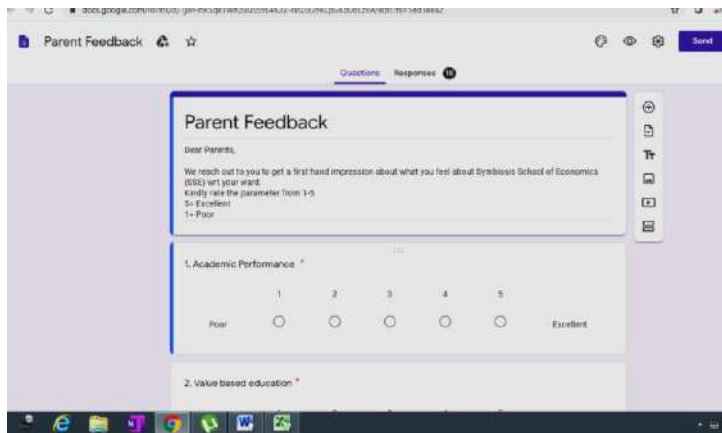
docs.google.com/forms/d/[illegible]/edit

Parent Feedback

Send

Questions Responses 10

Parent Feedback

Dear Parents,

We reach out to you to get a first hand impression about what you feel about Symbiosis School of Economics (SSE) wrt your ward.
Kindly rate the parameter from 1-5
5= Excellent
1= Poor

1. Academic Performance *

| | 1 | 2 | 3 | 4 | 5 | |
|---|---|---|---|---|---|---|
| Poor | ○ | ○ | ○ | ○ | ○ | Excellent |

2. Value based education *